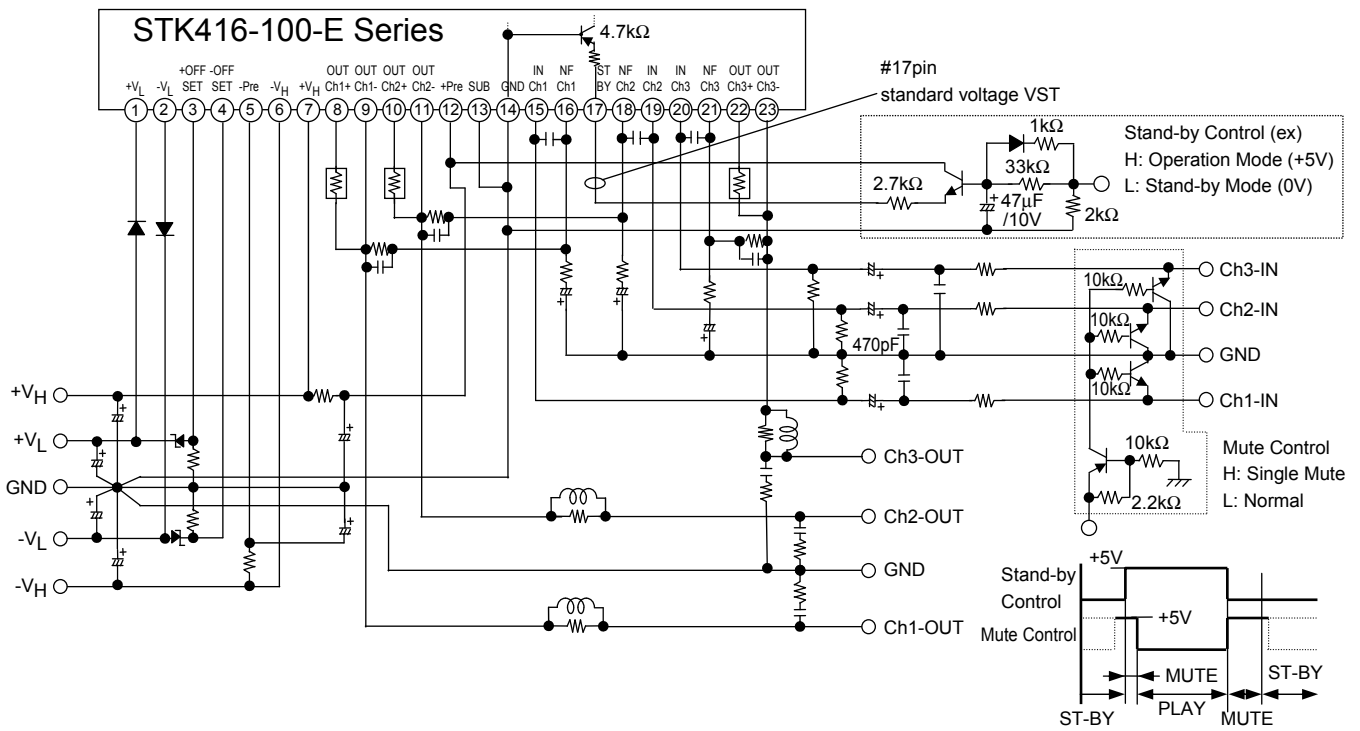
STK416-100-E Series

4.7kΩ

| $+V_L$ | $-V_L$ | +OFF SET | -OFF SET | -Pre | $-V_H$ | $+V_H$ | OUT Ch1+ | OUT Ch1- | OUT Ch2+ | OUT Ch2- | +Pre | SUB | GND | IN Ch1 | NF Ch1 | ST BY | NF Ch2 | IN Ch2 | IN Ch3 | NF Ch3 | OUT Ch3+ | OUT Ch3- |
|---|---|---|---|---|---|---|---|---|---|---|---|---|---|---|---|---|---|---|---|---|---|---|
| 1 | 2 | 3 | 4 | 5 | 6 | 7 | 8 | 9 | 10 | 11 | 12 | 13 | 14 | 15 | 16 | 17 | 18 | 19 | 20 | 21 | 22 | 23 |

#17pin
standard voltage VST

1kΩ
33kΩ
2.7kΩ
47µF /10V
2kΩ

Stand-by Control (ex)
H: Operation Mode (+5V)
L: Stand-by Mode (0V)

10kΩ
10kΩ
10kΩ
470pF

Ch3-IN
Ch2-IN
GND
Ch1-IN

Mute Control
H: Single Mute
L: Normal

10kΩ
2.2kΩ

$+V_H$
$+V_L$
GND
$-V_L$
$-V_H$

Ch3-OUT
Ch2-OUT
GND
Ch1-OUT

+5V
Stand-by Control
+5V
Mute Control
MUTE
ST-BY
ST-BY
PLAY
MUTE